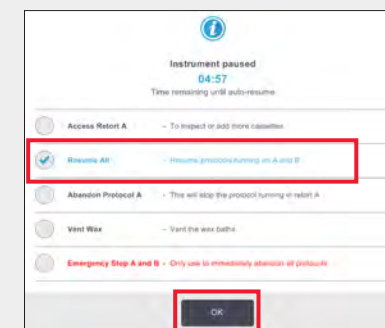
Instrument paused

04:57

Time remaining until auto-resume

Access Retort A – To inspect or add more cassettes

Resume All – Resume protocols running on A and B

Abandon Protocol A – This will stop the protocol running in retort A

Vent Wax – Vent the wax baths

Emergency Stop A and B – Only use to immediately abandon all protocols

OK